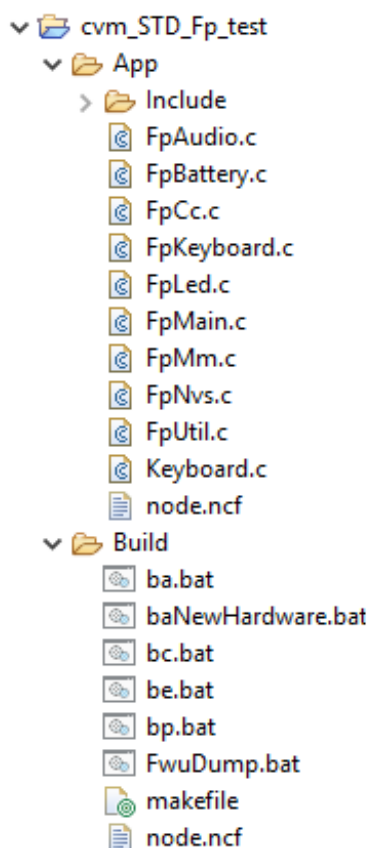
cvm_STD_Fp_test
App
Include
FpAudio.c
FpBattery.c
FpCc.c
FpKeyboard.c
FpLed.c
FpMain.c
FpMm.c
FpNvs.c
FpUtil.c
Keyboard.c
node.ncf
Build
ba.bat
baNewHardware.bat
bc.bat
be.bat
bp.bat
FwuDump.bat
makefile
node.ncf